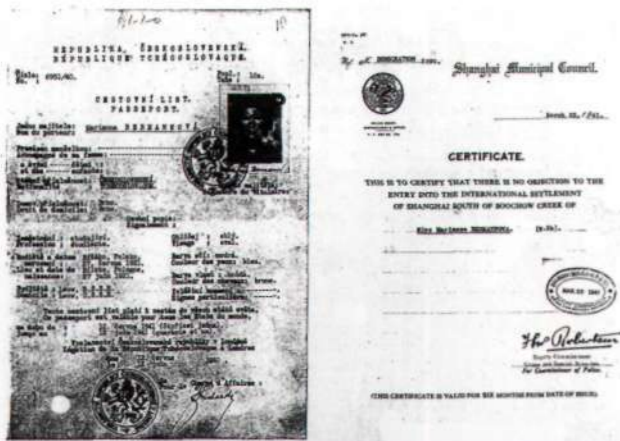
10

REPUBLIKA ČESKOSLOVENSKÁ
RÉPUBLIQUE TCHÉCOSLOVAQUE

Číslo: 6921/40.

CESTOVNÍ LIST.
PASSEPORT.

Jméno majitele: Marianne BERNANKOVÁ

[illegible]

Shanghai Municipal Council.

March 22, 1941.

CERTIFICATE.

THIS IS TO CERTIFY THAT THERE IS NO OBJECTION TO THE ENTRY INTO THE INTERNATIONAL SETTLEMENT OF SHANGHAI SOUTH OF SOOCHOW CREEK OF

Miss Marianne BERNANKOVÁ.

MAR 22 1941

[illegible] Robertson

Deputy Commissioner
for Commissioner of Police.

(THIS CERTIFICATE IS VALID FOR SIX MONTHS FROM DATE OF ISSUE)